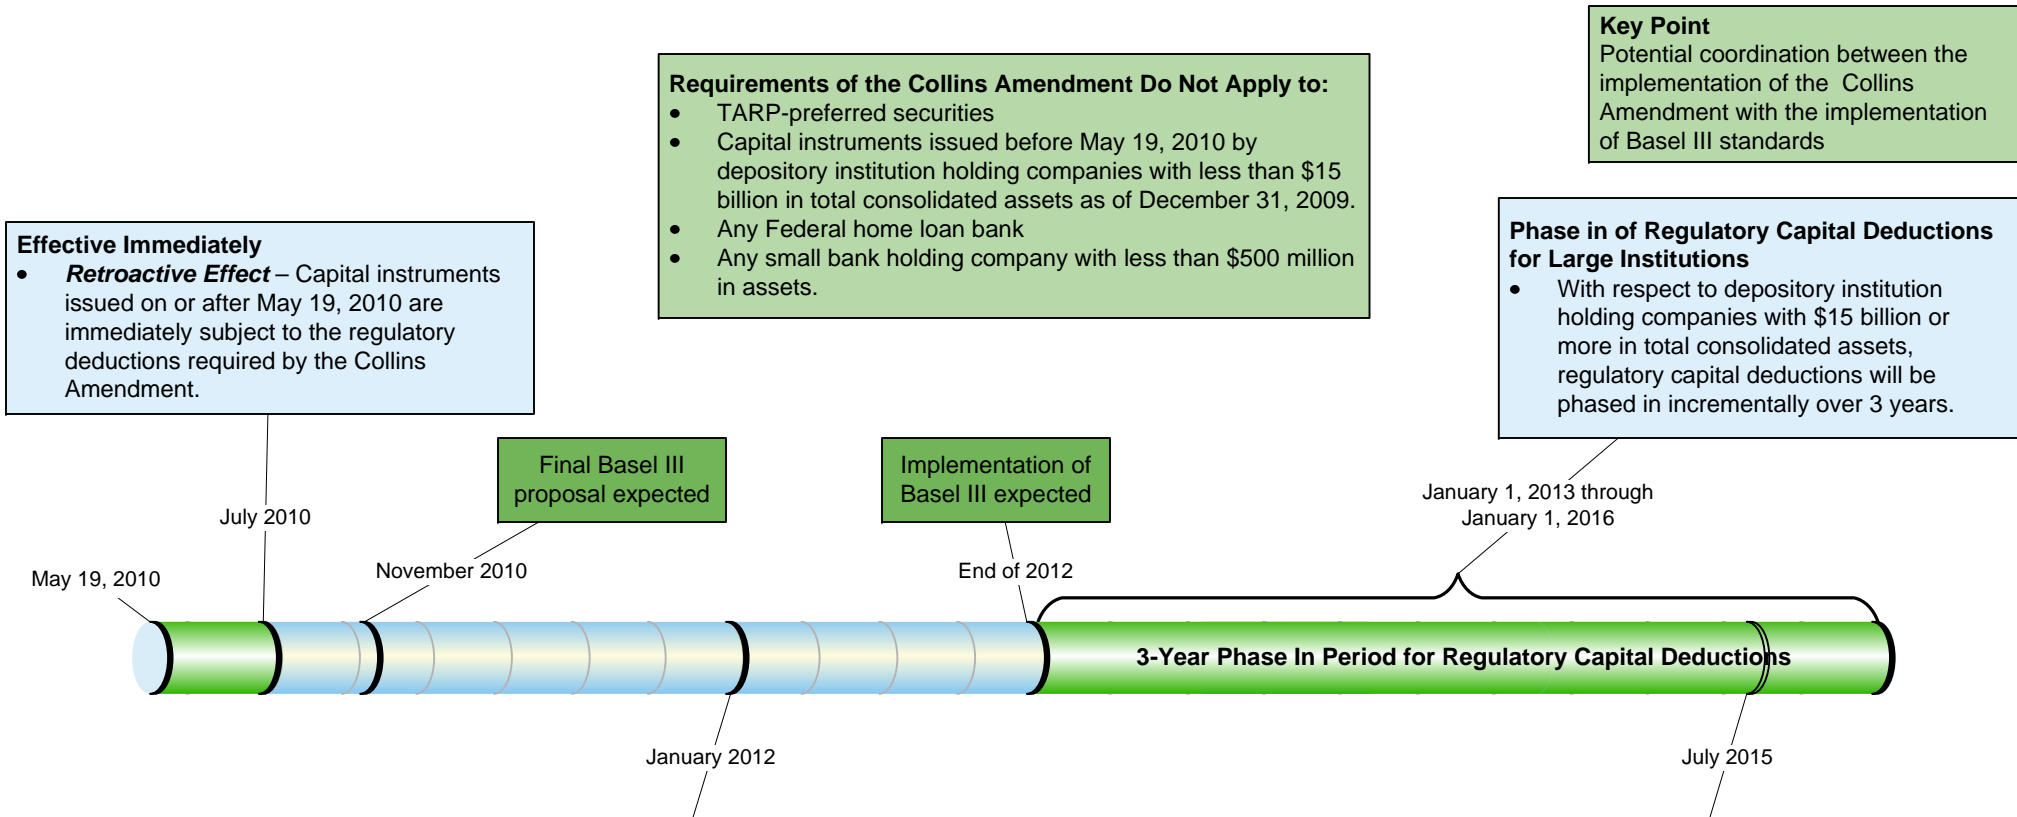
Key Point
Potential coordination between the implementation of the Collins Amendment with the implementation of Basel III standards

Requirements of the Collins Amendment Do Not Apply to:
- TARP-preferred securities
- Capital instruments issued before May 19, 2010 by depository institution holding companies with less than $15 billion in total consolidated assets as of December 31, 2009.
- Any Federal home loan bank
- Any small bank holding company with less than $500 million in assets.

Effective Immediately
- *Retroactive Effect* – Capital instruments issued on or after May 19, 2010 are immediately subject to the regulatory deductions required by the Collins Amendment.

Phase in of Regulatory Capital Deductions for Large Institutions
- With respect to depository institution holding companies with $15 billion or more in total consolidated assets, regulatory capital deductions will be phased in incrementally over 3 years.

Final Basel III proposal expected

Implementation of Basel III expected

July 2010

May 19, 2010

November 2010

End of 2012

January 1, 2013 through January 1, 2016

3-Year Phase In Period for Regulatory Capital Deductions

January 2012

July 2015